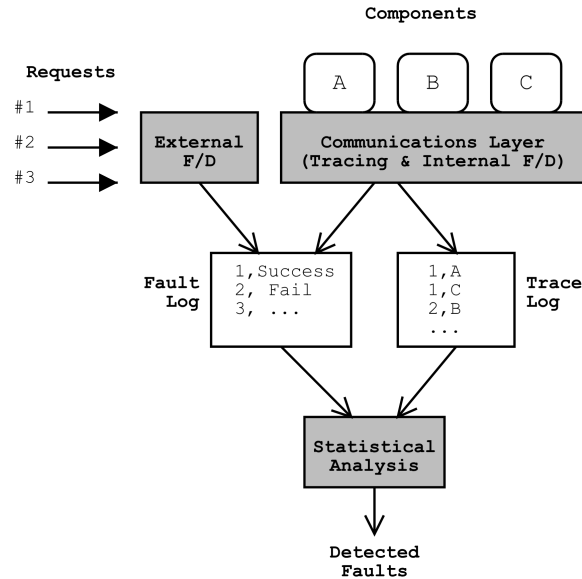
Components

Requests

#1

#2

#3

A

B

C

External F/D

Communications Layer (Tracing & Internal F/D)

Fault Log

1,Success
2, Fail
3, ...

1,A
1,C
2,B
...

Trace Log

Statistical Analysis

Detected Faults